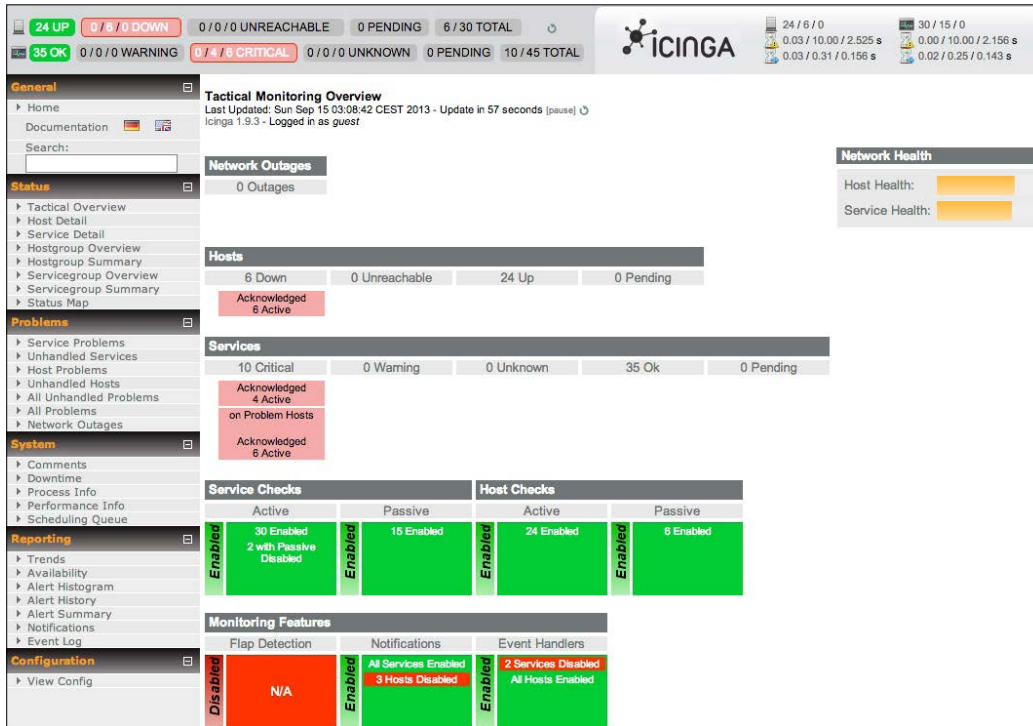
24 UP 0 / 6 / 0 DOWN 0 / 0 / 0 UNREACHABLE 0 PENDING 6 / 30 TOTAL

35 OK 0 / 0 / 0 WARNING 0 / 4 / 6 CRITICAL 0 / 0 / 0 UNKNOWN 0 PENDING 10 / 45 TOTAL

ICINGA

24 / 6 / 0
0.03 / 10.00 / 2.525 s
0.03 / 0.31 / 0.156 s

30 / 15 / 0
0.00 / 10.00 / 2.156 s
0.02 / 0.25 / 0.143 s

General
Home
Documentation
Search:

Status
Tactical Overview
Host Detail
Service Detail
Hostgroup Overview
Hostgroup Summary
Servicegroup Overview
Servicegroup Summary
Status Map

Problems
Service Problems
Unhandled Services
Host Problems
Unhandled Hosts
All Unhandled Problems
All Problems
Network Outages

System
Comments
Downtime
Process Info
Performance Info
Scheduling Queue

Reporting
Trends
Availability
Alert Histogram
Alert History
Alert Summary
Notifications
Event Log

Configuration
View Config

Tactical Monitoring Overview
Last Updated: Sun Sep 15 03:08:42 CEST 2013 - Update in 57 seconds [pause]
Icinga 1.9.3 - Logged in as *guest*

Network Outages
0 Outages

Network Health
Host Health:
Service Health:

Hosts
| 6 Down | 0 Unreachable | 24 Up | 0 Pending |
|---|---|---|---|
| Acknowledged 6 Active | | | |

Services
| 10 Critical | 0 Warning | 0 Unknown | 35 Ok | 0 Pending |
|---|---|---|---|---|
| Acknowledged 4 Active on Problem Hosts Acknowledged 6 Active | | | | |

Service Checks
| Active | Passive |
|---|---|
| Enabled 30 Enabled 2 with Passive Disabled | Enabled 15 Enabled |

Host Checks
| Active | Passive |
|---|---|
| Enabled 24 Enabled | Enabled 6 Enabled |

Monitoring Features
| Flap Detection | Notifications | Event Handlers |
|---|---|---|
| Disabled N/A | Enabled All Services Enabled 3 Hosts Disabled | Enabled 2 Services Disabled All Hosts Enabled |